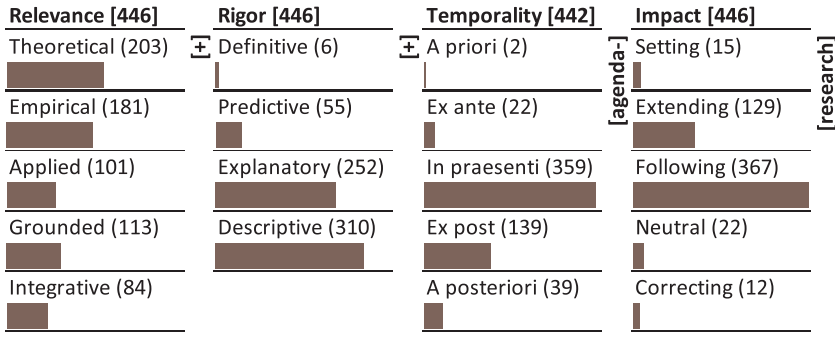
Relevance [446]
Theoretical (203)
Empirical (181)
Applied (101)
Grounded (113)
Integrative (84)

Rigor [446]
[+]
Definitive (6)
Predictive (55)
Explanatory (252)
Descriptive (310)

Temporality [442]
[+]
A priori (2)
Ex ante (22)
In praesenti (359)
Ex post (139)
A posteriori (39)

Impact [446]
[agenda-]
Setting (15)
Extending (129)
Following (367)
Neutral (22)
Correcting (12)
[research]